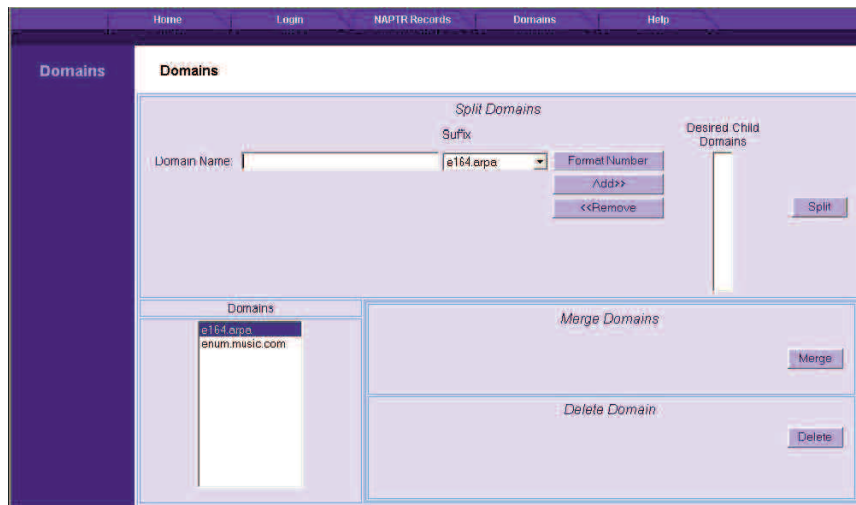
Home Login NAPTR Records Domains Help

Domains

Domains

Split Domains

Suffix

Desired Child Domains

Domain Name: e164.arpa

Format Number

Add>>

<<Remove

Split

Domains

e164.arpa
enum.music.com

Merge Domains

Merge

Delete Domain

Delete